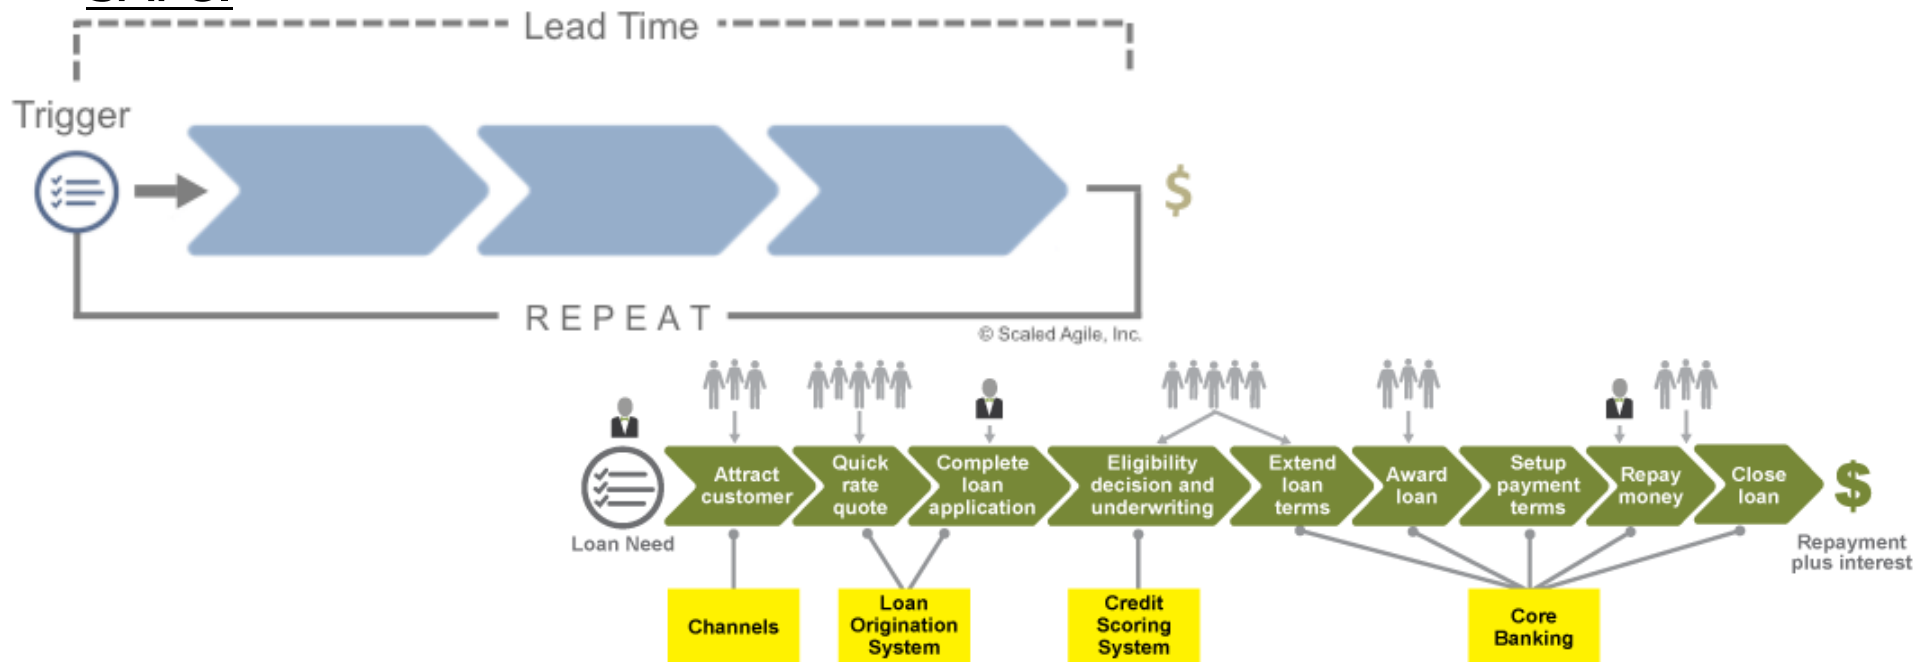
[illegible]

Lead Time

Trigger

$

REPEAT

© Scaled Agile, Inc.

Loan Need

Attract customer

Quick rate quote

Complete loan application

Eligibility decision and underwriting

Extend loan terms

Award loan

Setup payment terms

Repay money

Close loan

$

Repayment plus interest

Channels

Loan Origination System

Credit Scoring System

Core Banking